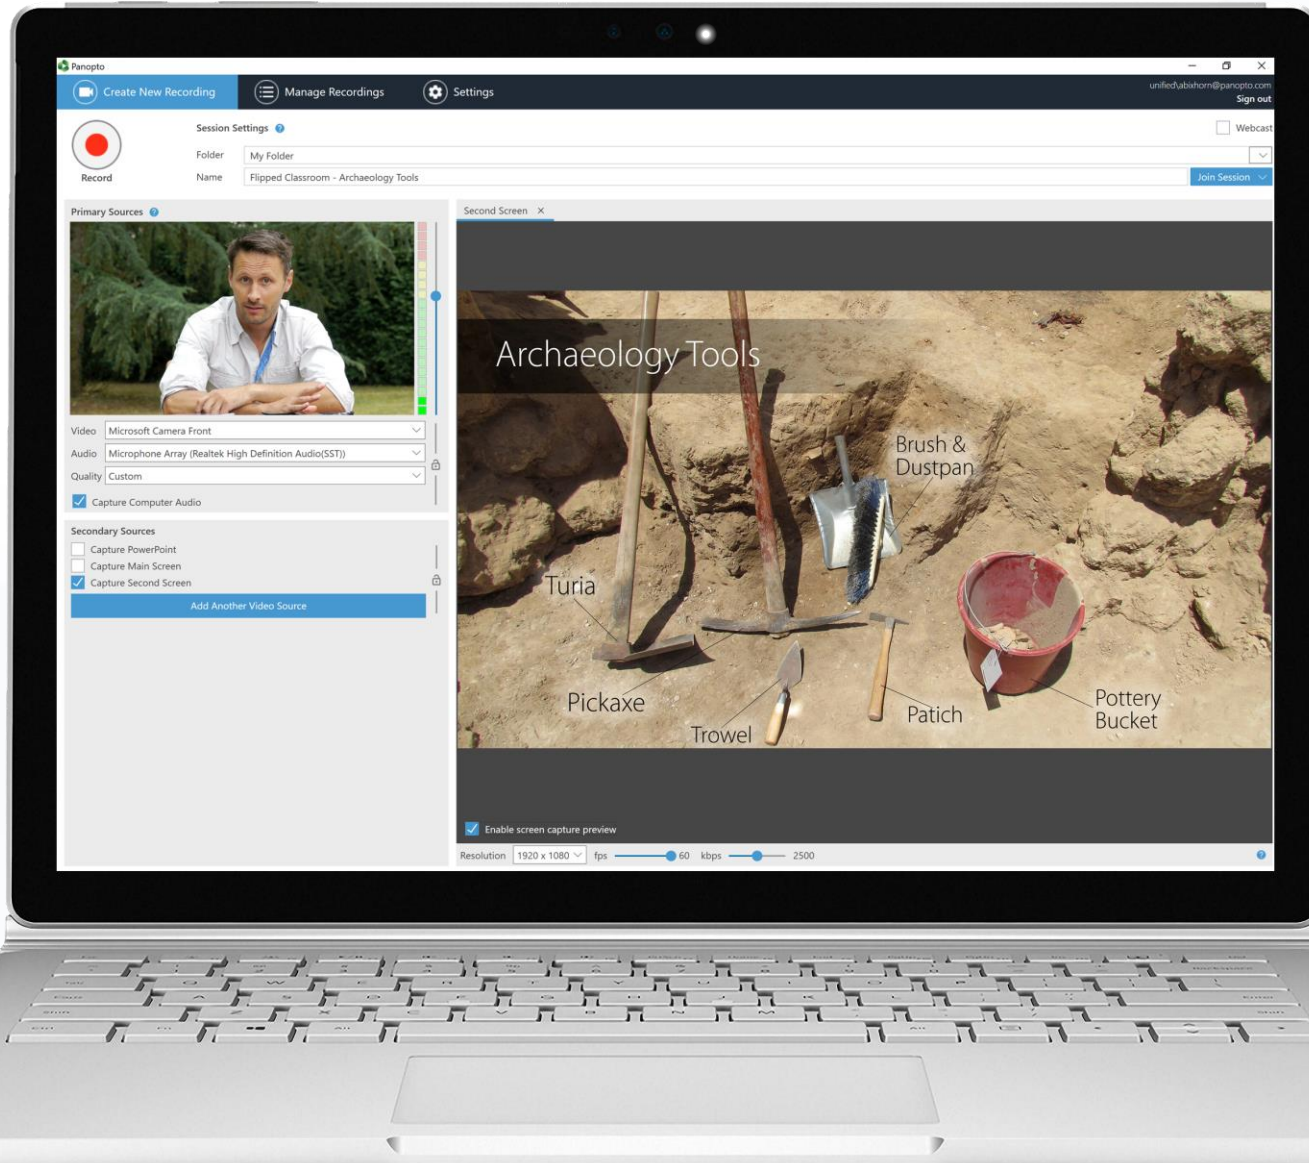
Panopto

Create New Recording

Manage Recordings

Settings

unified\abixhorn@panopto.com
Sign out

Record

Session Settings

Folder My Folder

Name Flipped Classroom - Archaeology Tools

Webcast

Join Session

Primary Sources

Video Microsoft Camera Front

Audio Microphone Array (Realtek High Definition Audio(SST))

Quality Custom

Capture Computer Audio

Secondary Sources

Capture PowerPoint

Capture Main Screen

Capture Second Screen

Add Another Video Source

Second Screen ×

Archaeology Tools

Brush & Dustpan

Turia

Pickaxe

Trowel

Patich

Pottery Bucket

Enable screen capture preview

Resolution 1920 x 1080 fps 60 kbps 2500